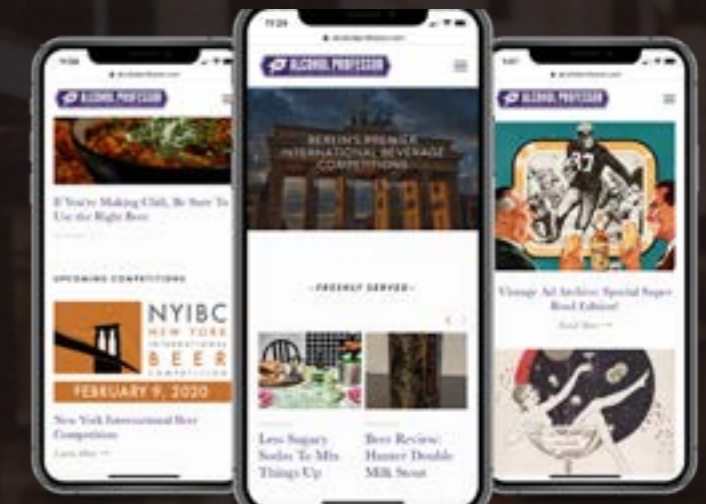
11:24
alcoholprofessor.com
ALCOHOL PROFESSOR

If You're Making Chili, Be Sure To Use the Right Beer

UPCOMING COMPETITIONS

NYIBC
NEW YORK
INTERNATIONAL
BEER
COMPETITION
FEBRUARY 9, 2020

New York International Beer Competition
Learn More →

11:24
alcoholprofessor.com
ALCOHOL PROFESSOR

BERLIN'S PREMIER INTERNATIONAL BEVERAGE COMPETITIONS

- FRESHLY SERVED -

Less Sugary Sodas To Mix Things Up

Beer Review: Hunter Double Milk Stout

9:41
alcoholprofessor.com
ALCOHOL PROFESSOR

87

Vintage Ad Archive: Special Super Bowl Edition!
Read More →